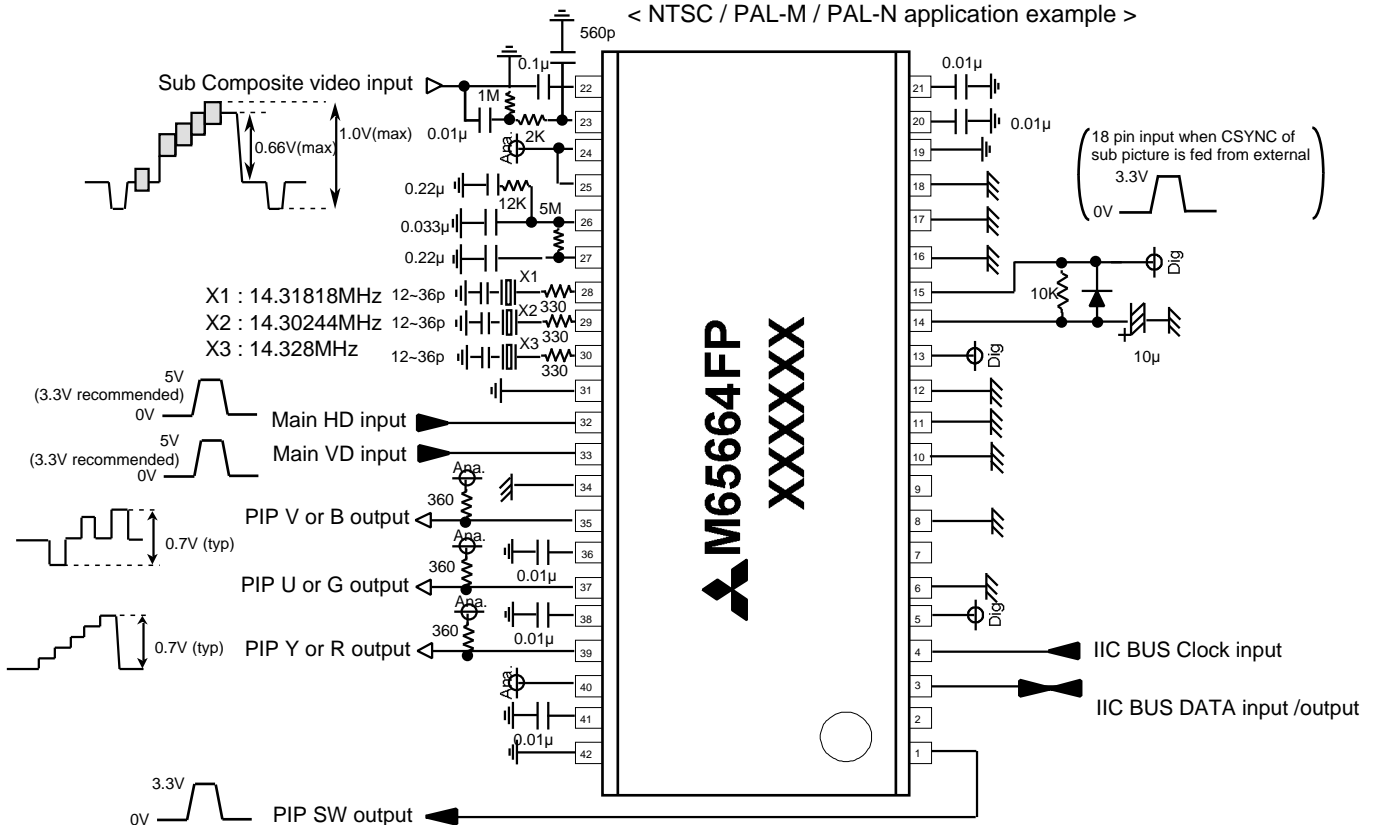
< NTSC / PAL-M / PAL-N application example >

560p

0.1µ

Sub Composite video input

1M

0.01µ

2K

Ana.

1.0V(max)

0.66V(max)

0.22µ

12K

5M

0.033µ

0.22µ

X1 : 14.31818MHz

X2 : 14.30244MHz

X3 : 14.328MHz

12~36p X1 330

12~36p X2 330

12~36p X3 330

5V
(3.3V recommended)
0V

Main HD input

5V
(3.3V recommended)
0V

Main VD input

Ana.

360

PIP V or B output

0.7V (typ)

Ana.

360

0.01µ

PIP U or G output

Ana.

360

0.01µ

0.7V (typ)

PIP Y or R output

Ana.

0.01µ

22 23 24 25 26 27 28 29 30 31 32 33 34 35 36 37 38 39 40 41 42

M65664FP

XXXXXX

21 20 19 18 17 16 15 14 13 12 11 10 9 8 7 6 5 4 3 2 1

0.01µ

0.01µ

18 pin input when CSYNC of sub picture is fed from external

3.3V

0V

Dig

10K

10µ

Dig

Dig

IIC BUS Clock input

IIC BUS DATA input /output

3.3V

0V

PIP SW output